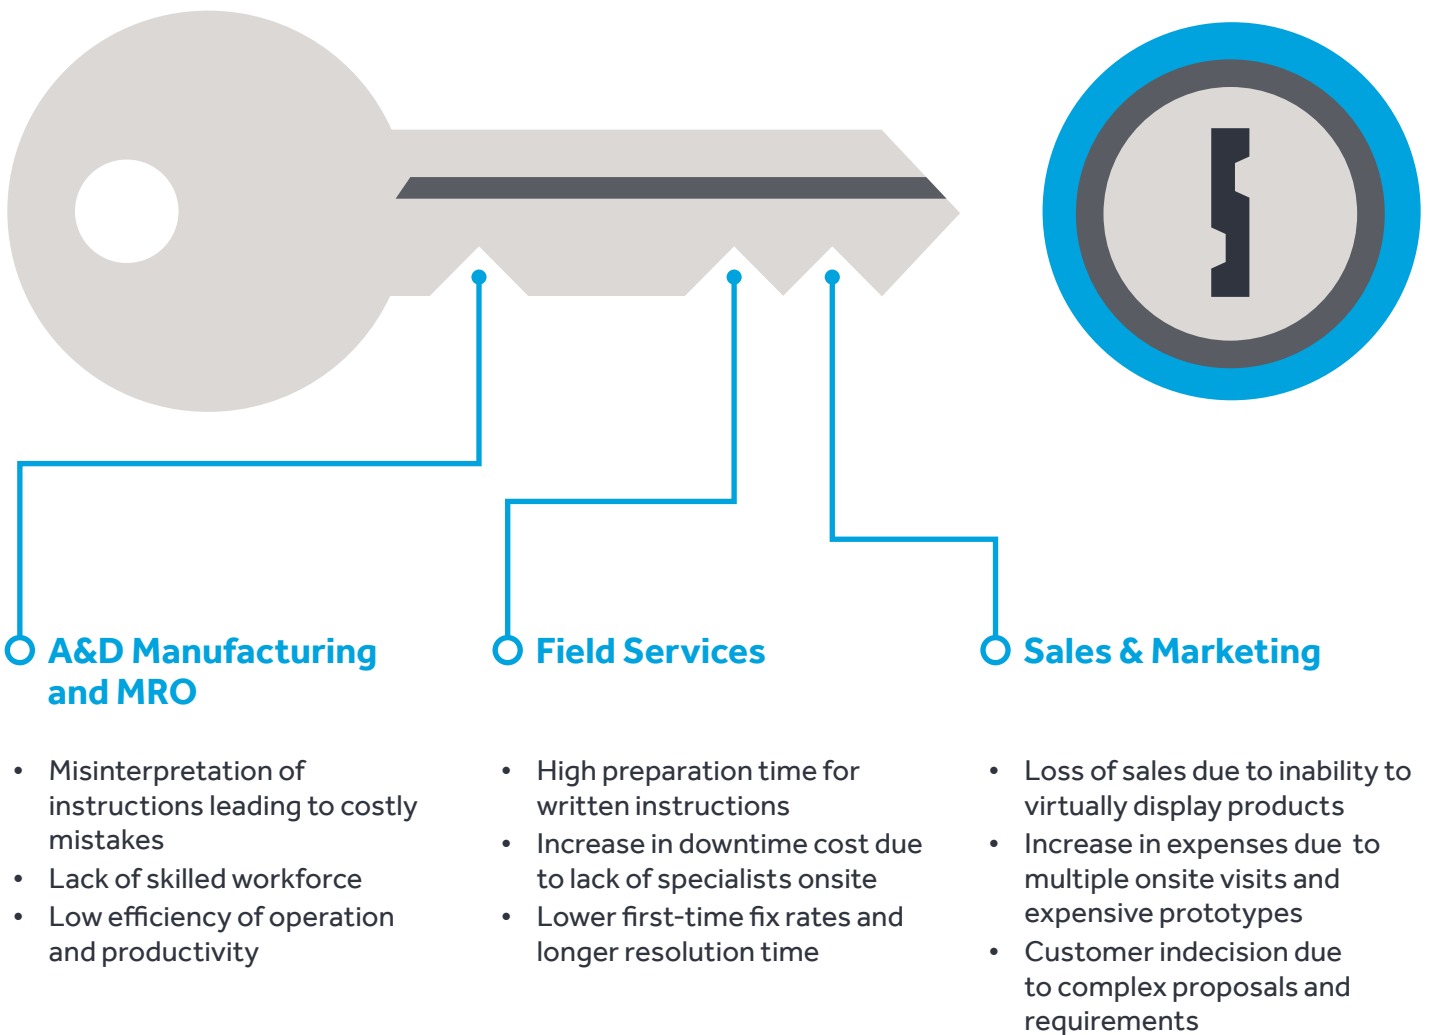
A&D Manufacturing and MRO

- Misinterpretation of instructions leading to costly mistakes
- Lack of skilled workforce
- Low efficiency of operation and productivity

Field Services

- High preparation time for written instructions
- Increase in downtime cost due to lack of specialists onsite
- Lower first-time fix rates and longer resolution time

Sales & Marketing

- Loss of sales due to inability to virtually display products
- Increase in expenses due to multiple onsite visits and expensive prototypes
- Customer indecision due to complex proposals and requirements